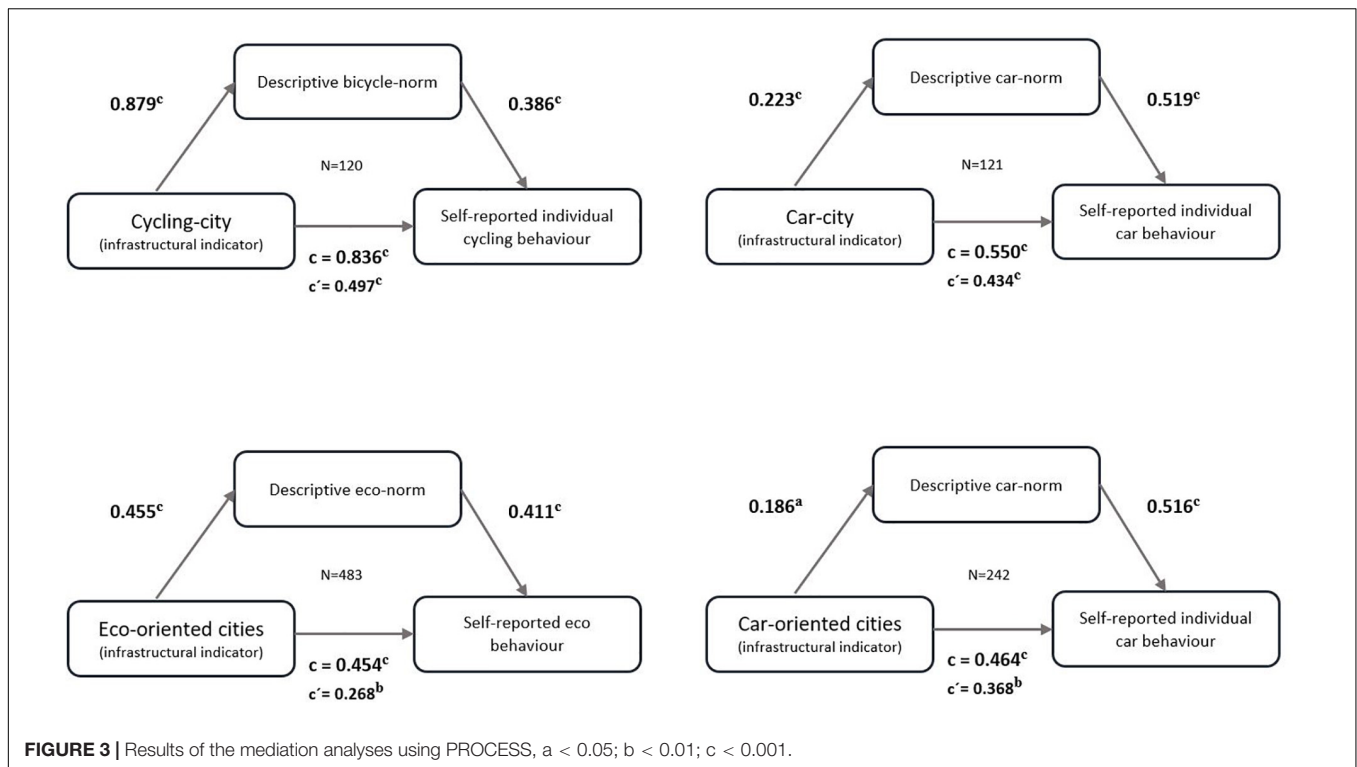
Descriptive bicycle-norm

$0.879^c$

$0.386^c$

N=120

Cycling-city
(infrastructural indicator)

Self-reported individual cycling behaviour

$c = 0.836^c$
$c' = 0.497^c$

Descriptive car-norm

$0.223^c$

$0.519^c$

N=121

Car-city
(infrastructural indicator)

Self-reported individual car behaviour

$c = 0.550^c$
$c' = 0.434^c$

Descriptive eco-norm

$0.455^c$

$0.411^c$

N=483

Eco-oriented cities
(infrastructural indicator)

Self-reported eco behaviour

$c = 0.454^c$
$c' = 0.268^b$

Descriptive car-norm

$0.186^a$

$0.516^c$

N=242

Car-oriented cities
(infrastructural indicator)

Self-reported individual car behaviour

$c = 0.464^c$
$c' = 0.368^b$

**FIGURE 3 |** Results of the mediation analyses using PROCESS, a < 0.05; b < 0.01; c < 0.001.